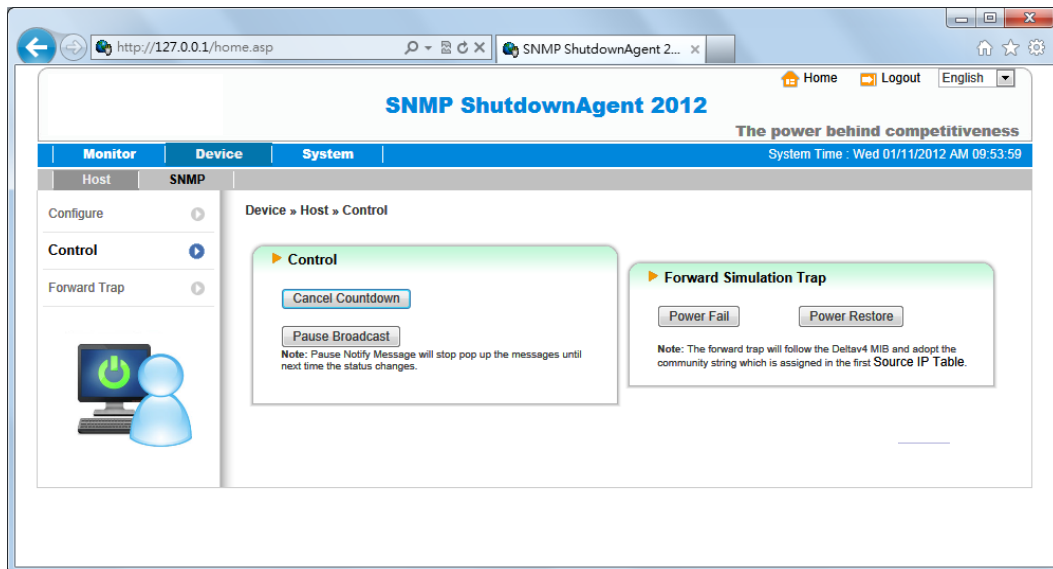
http://127.0.0.1/home.asp

SNMP ShutdownAgent 2...

Home Logout English

SNMP ShutdownAgent 2012

The power behind competitiveness

Monitor Device System

System Time : Wed 01/11/2012 AM 09:53:59

Host SNMP

Configure

Control

Forward Trap

Device » Host » Control

Control

Cancel Countdown

Pause Broadcast

Note: Pause Notify Message will stop pop up the messages until next time the status changes.

Forward Simulation Trap

Power Fail

Power Restore

Note: The forward trap will follow the Deltav4 MIB and adopt the community string which is assigned in the first Source IP Table.